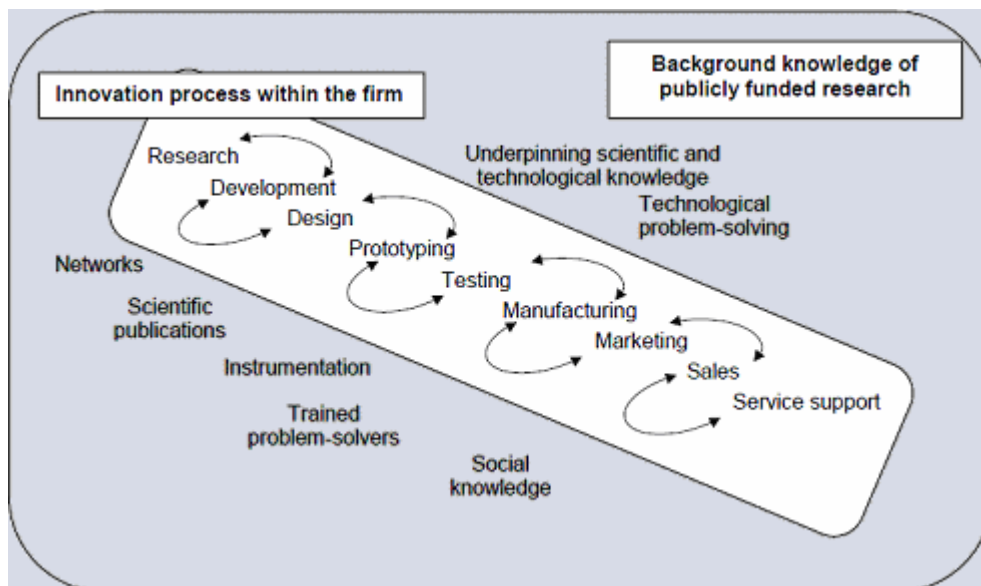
Innovation process within the firm

Background knowledge of publicly funded research

Research
Development
Design
Prototyping
Testing
Manufacturing
Marketing
Sales
Service support

Underpinning scientific and technological knowledge

Technological problem-solving

Networks

Scientific publications

Instrumentation

Trained problem-solvers

Social knowledge